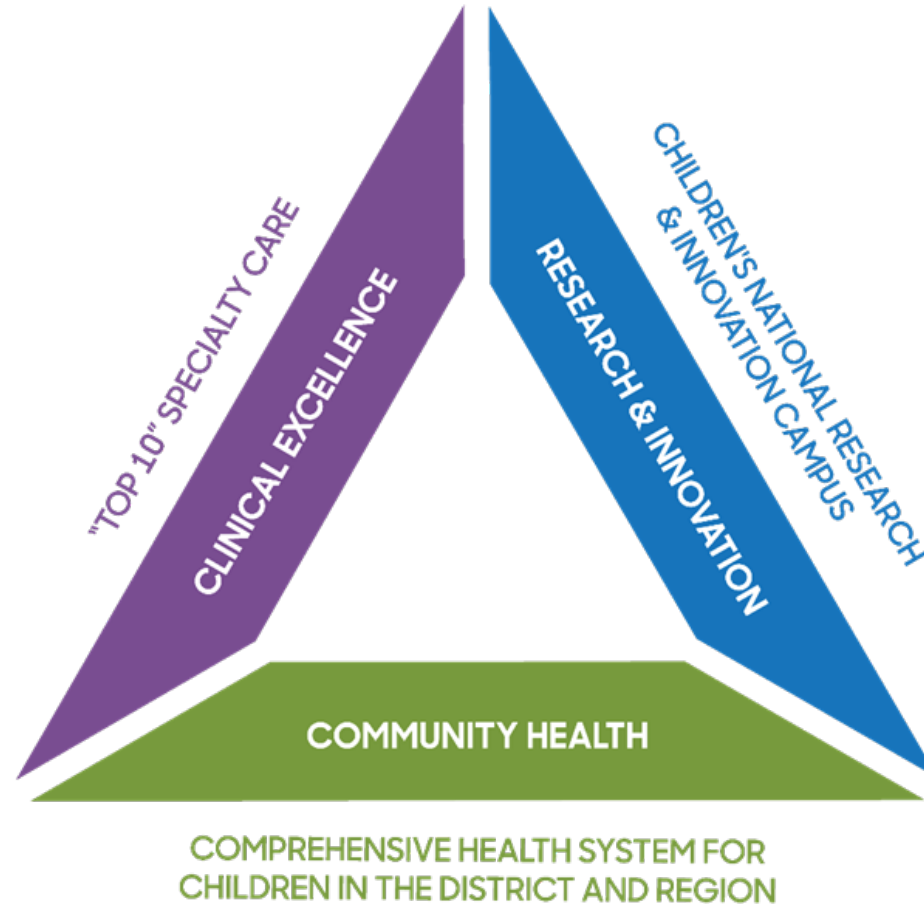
"TOP 10" SPECIALTY CARE

CLINICAL EXCELLENCE

RESEARCH & INNOVATION

CHILDREN'S NATIONAL RESEARCH & INNOVATION CAMPUS

COMMUNITY HEALTH

COMPREHENSIVE HEALTH SYSTEM FOR CHILDREN IN THE DISTRICT AND REGION